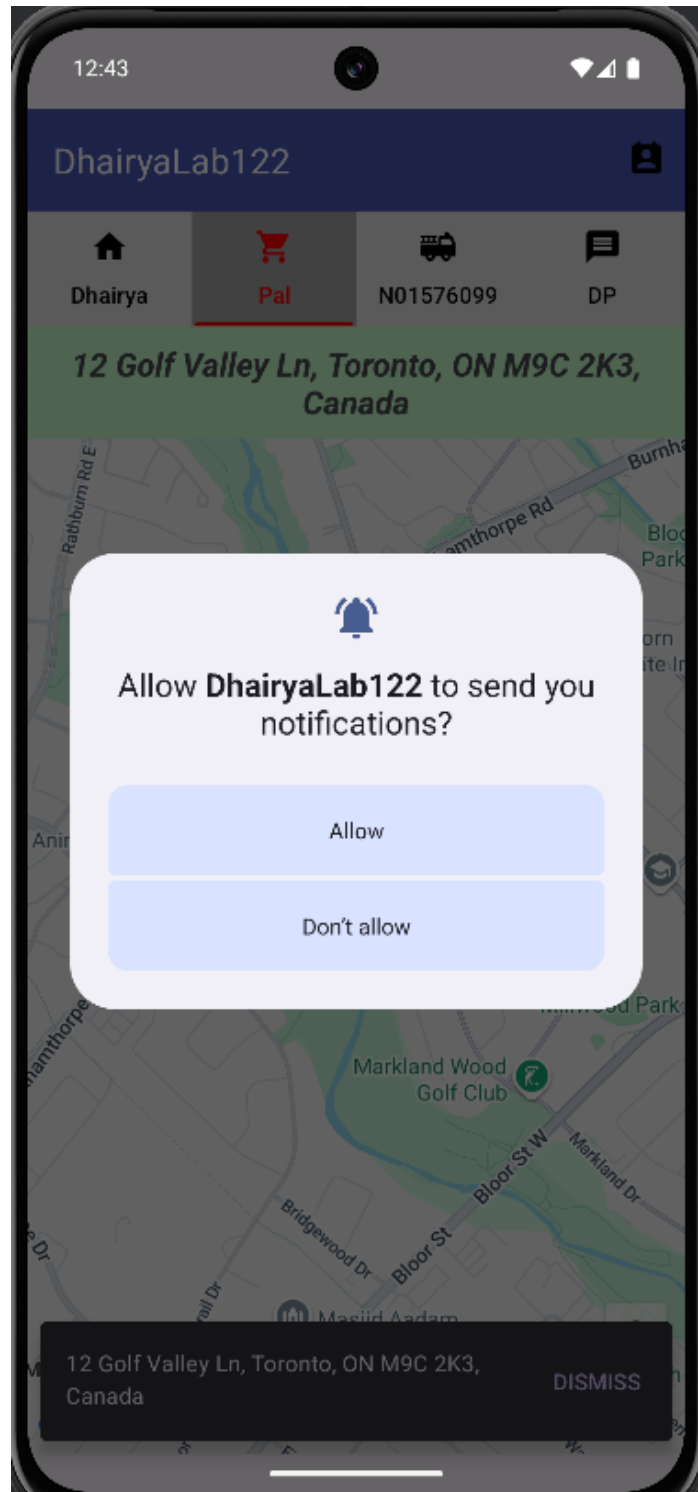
12:43

DhairyaLab122

Dhairya

Pal

N01576099

DP

12 Golf Valley Ln, Toronto, ON M9C 2K3, Canada

Rathburn Rd E

Burnha

amthorpe Rd

Bloo Park

orn ite In

Anim

Allow **DhairyaLab122** to send you notifications?

Allow

Don't allow

amthorpe

Millwood Park

Markland Wood Golf Club

Bloor St W

Markland Dr

Bridgewood Dr

Bloor St

e Dr

rail Dr

Masjid Aadam

12 Golf Valley Ln, Toronto, ON M9C 2K3, Canada

DISMISS